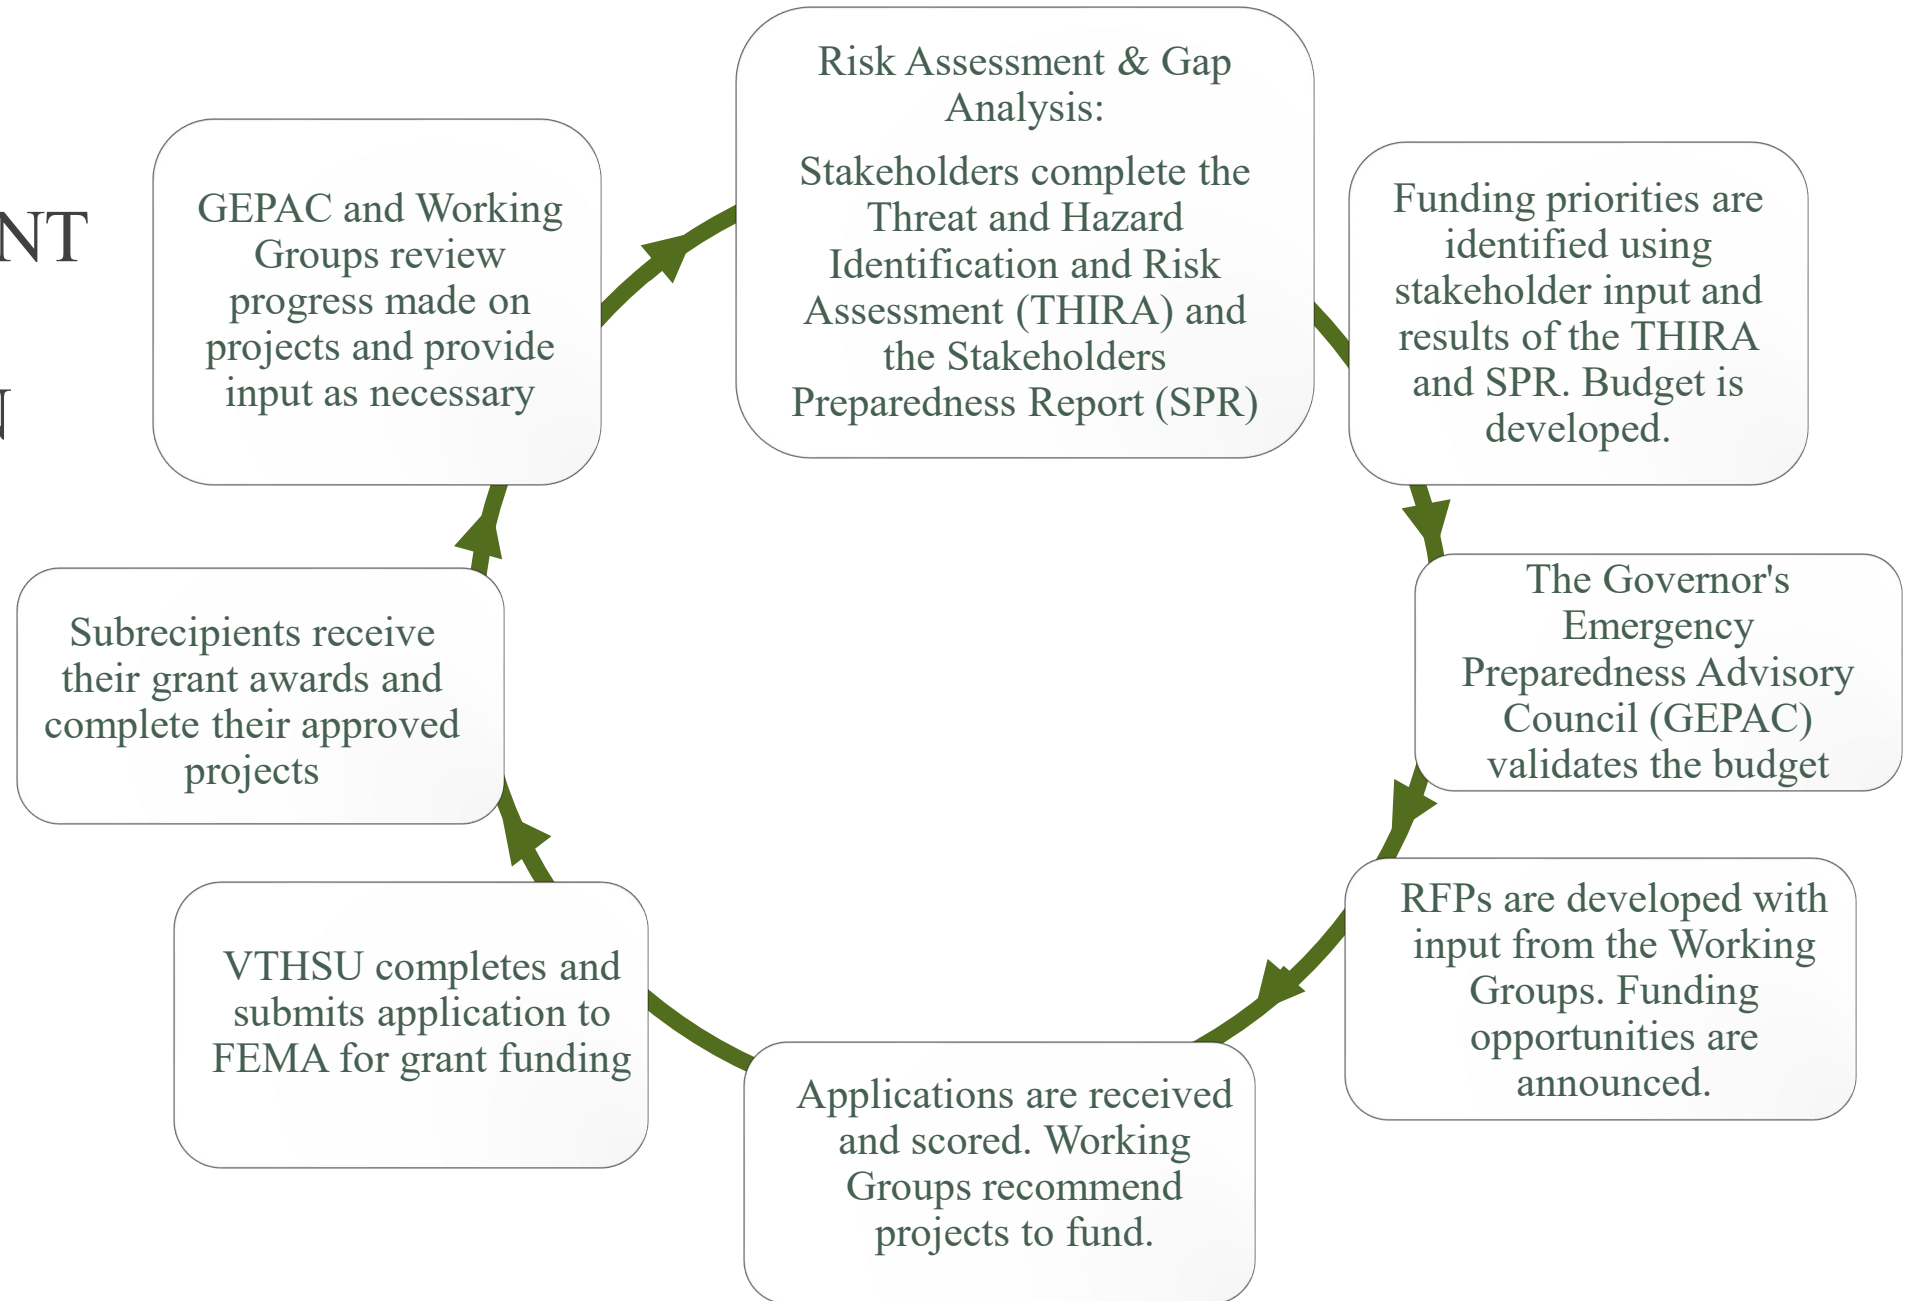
NT

N

Risk Assessment & Gap Analysis:

Stakeholders complete the Threat and Hazard Identification and Risk Assessment (THIRA) and the Stakeholders Preparedness Report (SPR)

Funding priorities are identified using stakeholder input and results of the THIRA and SPR. Budget is developed.

The Governor's Emergency Preparedness Advisory Council (GEPAC) validates the budget

RFPs are developed with input from the Working Groups. Funding opportunities are announced.

Applications are received and scored. Working Groups recommend projects to fund.

VTHSU completes and submits application to FEMA for grant funding

Subrecipients receive their grant awards and complete their approved projects

GEPAC and Working Groups review progress made on projects and provide input as necessary